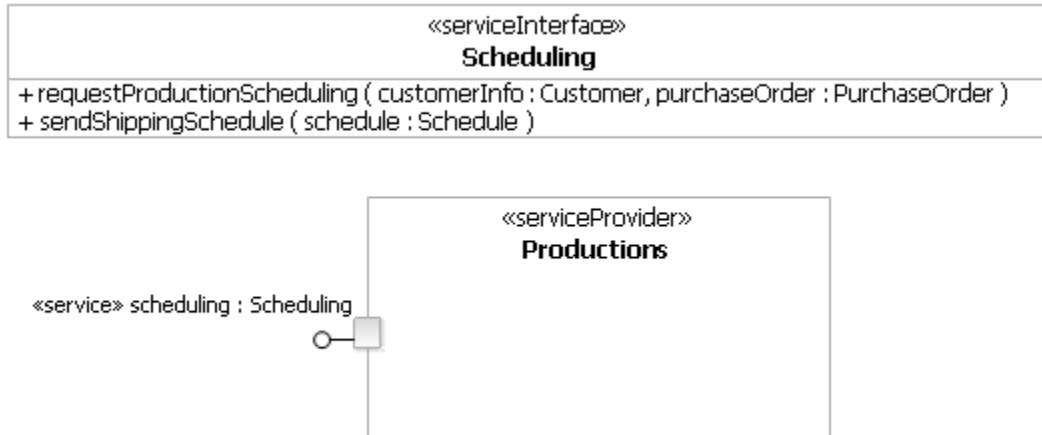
«serviceInterface»
Scheduling

+ requestProductionScheduling ( customerInfo : Customer, purchaseOrder : PurchaseOrder )
+ sendShippingSchedule ( schedule : Schedule )

«serviceProvider»
Productions

«service» scheduling : Scheduling